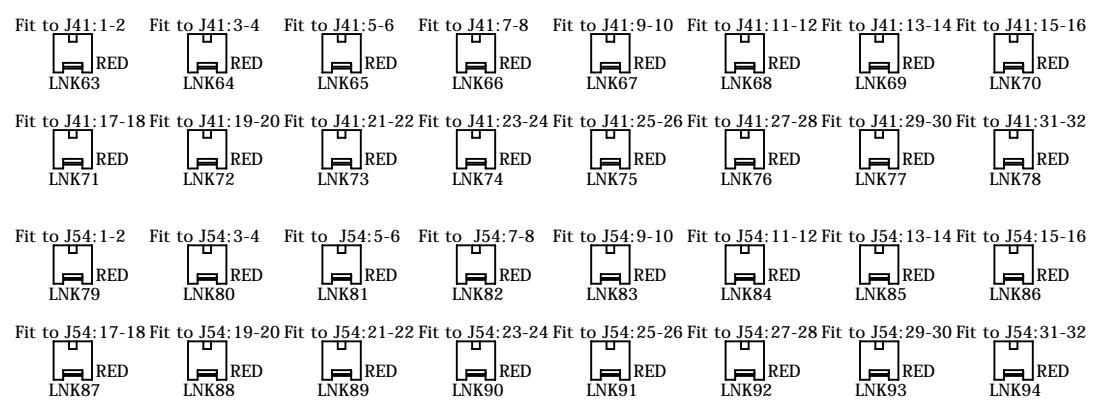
Fit to J41:1-2
RED
LNK63

Fit to J41:3-4
RED
LNK64

Fit to J41:5-6
RED
LNK65

Fit to J41:7-8
RED
LNK66

Fit to J41:9-10
RED
LNK67

Fit to J41:11-12
RED
LNK68

Fit to J41:13-14
RED
LNK69

Fit to J41:15-16
RED
LNK70

Fit to J41:17-18
RED
LNK71

Fit to J41:19-20
RED
LNK72

Fit to J41:21-22
RED
LNK73

Fit to J41:23-24
RED
LNK74

Fit to J41:25-26
RED
LNK75

Fit to J41:27-28
RED
LNK76

Fit to J41:29-30
RED
LNK77

Fit to J41:31-32
RED
LNK78

Fit to J54:1-2
RED
LNK79

Fit to J54:3-4
RED
LNK80

Fit to J54:5-6
RED
LNK81

Fit to J54:7-8
RED
LNK82

Fit to J54:9-10
RED
LNK83

Fit to J54:11-12
RED
LNK84

Fit to J54:13-14
RED
LNK85

Fit to J54:15-16
RED
LNK86

Fit to J54:17-18
RED
LNK87

Fit to J54:19-20
RED
LNK88

Fit to J54:21-22
RED
LNK89

Fit to J54:23-24
RED
LNK90

Fit to J54:25-26
RED
LNK91

Fit to J54:27-28
RED
LNK92

Fit to J54:29-30
RED
LNK93

Fit to J54:31-32
RED
LNK94